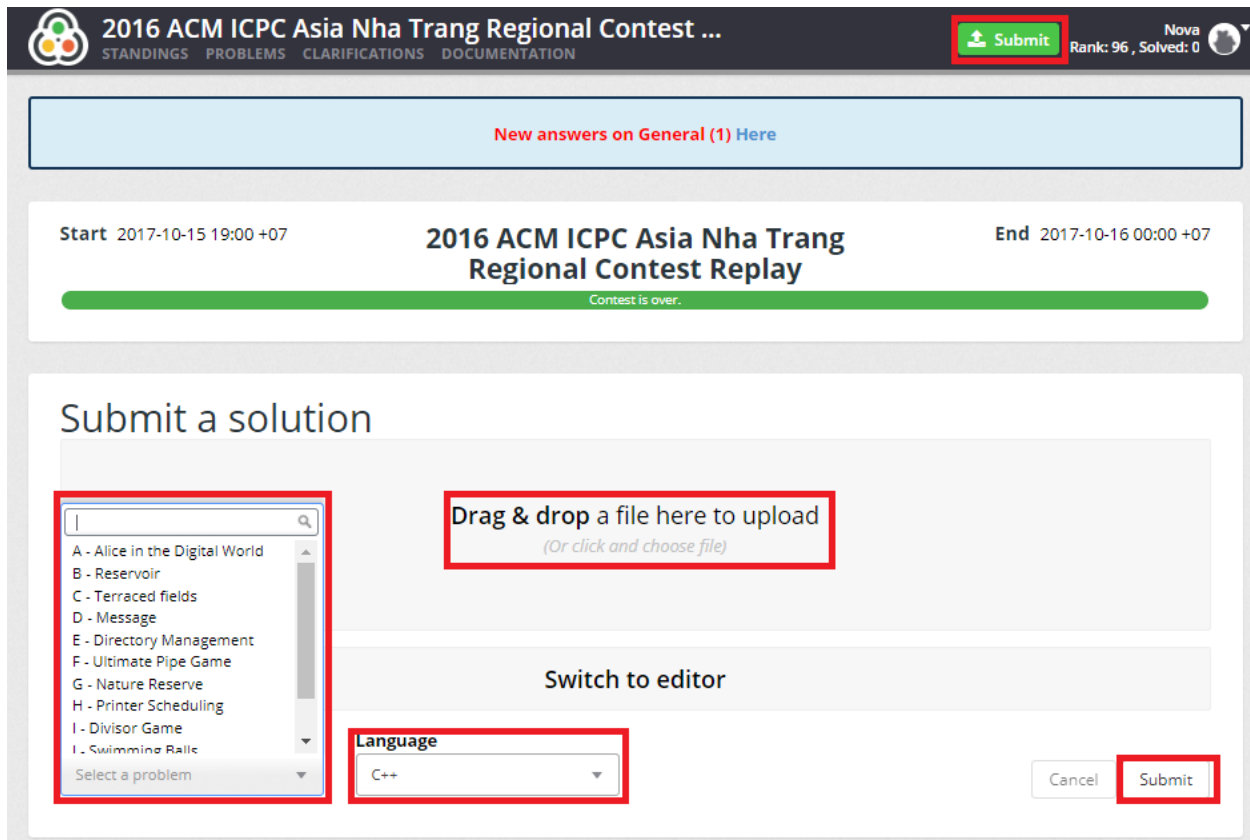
2016 ACM ICPC Asia Nha Trang Regional Contest ...
STANDINGS PROBLEMS CLARIFICATIONS DOCUMENTATION

Submit

Nova
Rank: 96 , Solved: 0

New answers on General (1) Here

Start 2017-10-15 19:00 +07

2016 ACM ICPC Asia Nha Trang Regional Contest Replay

End 2017-10-16 00:00 +07

Contest is over.

Submit a solution

A - Alice in the Digital World
B - Reservoir
C - Terraced fields
D - Message
E - Directory Management
F - Ultimate Pipe Game
G - Nature Reserve
H - Printer Scheduling
I - Divisor Game
J - Swimming Balls
Select a problem

Drag & drop a file here to upload
(Or click and choose file)

Switch to editor

Language
C++

Cancel
Submit